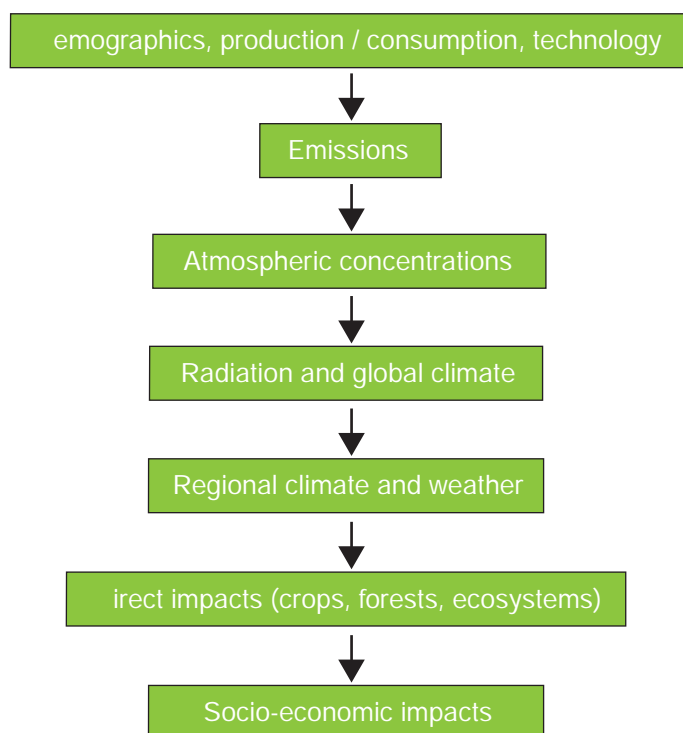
emographics, production / consumption, technology

Emissions

Atmospheric concentrations

Radiation and global climate

Regional climate and weather

irect impacts (crops, forests, ecosystems)

Socio-economic impacts